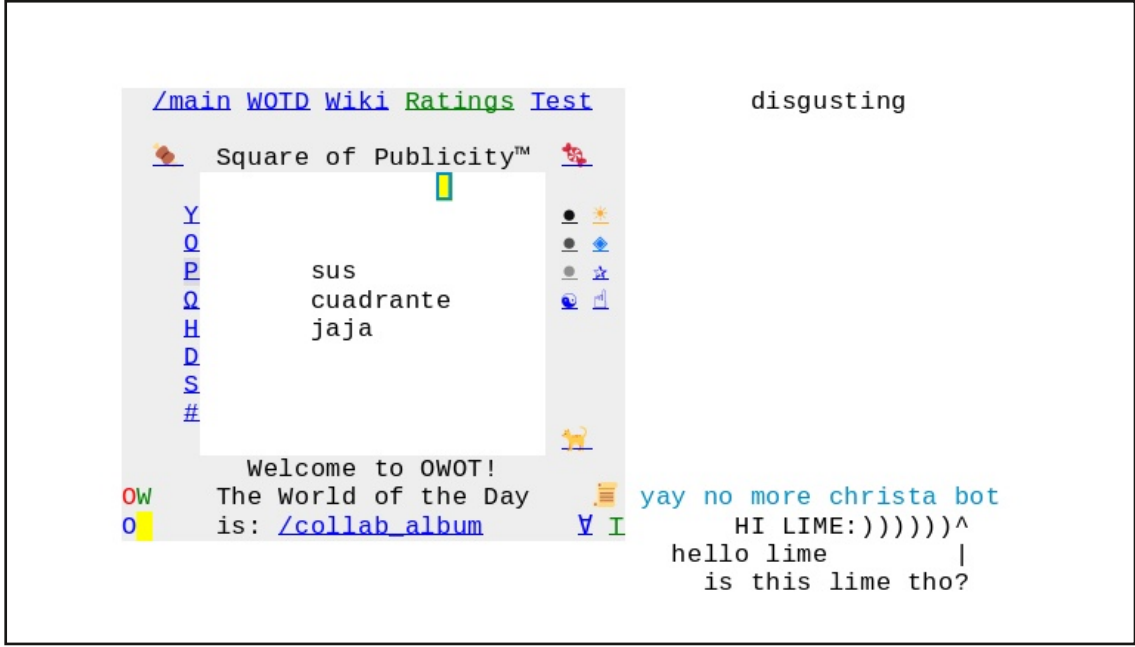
/main WOTD Wiki Ratings Test

disgusting

Square of Publicity™

Y
O
P
Ω
H
D
S
#

sus
cuadrante
jaja

Welcome to OWOT!
OW The World of the Day
O is: /collab_album

∀ I

yay no more christa bot
HI LIME:))))))^
hello lime |
is this lime tho?